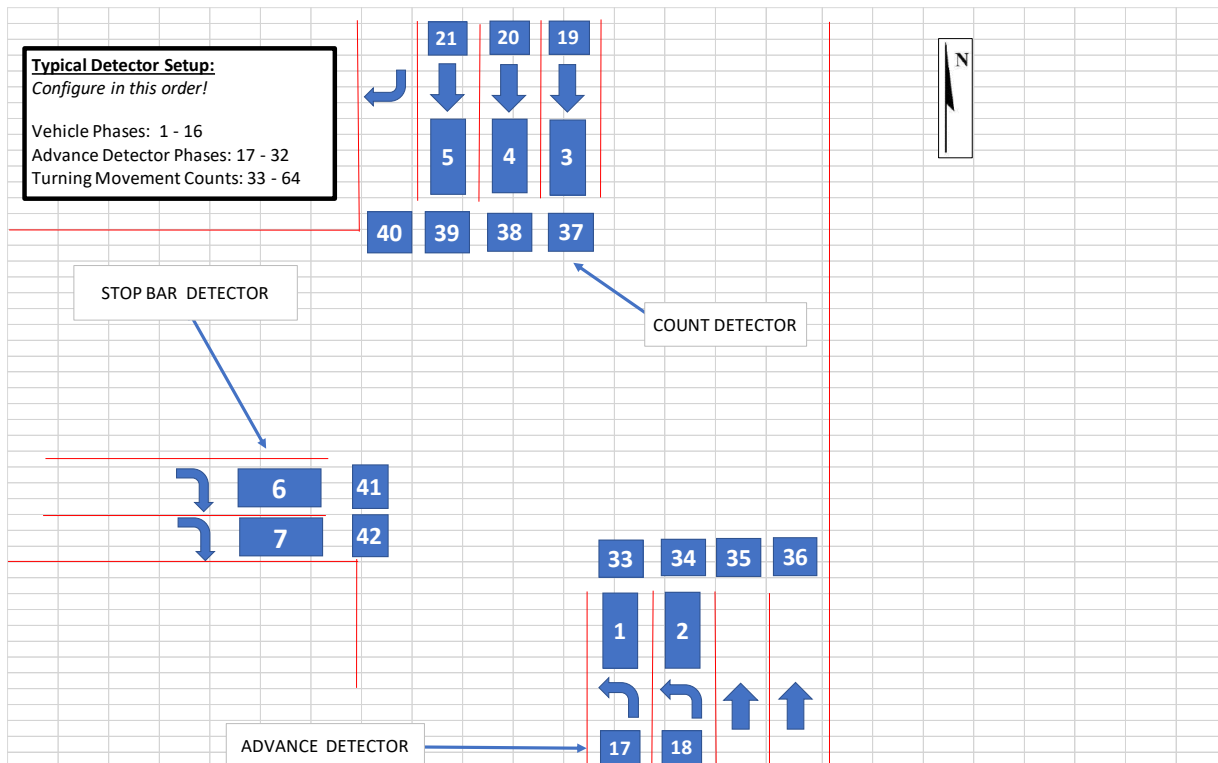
**Typical Detector Setup:**
*Configure in this order!*

Vehicle Phases: 1 - 16
Advance Detector Phases: 17 - 32
Turning Movement Counts: 33 - 64

21 20 19

5 4 3

40 39 38 37

N

STOP BAR DETECTOR

COUNT DETECTOR

6 41

7 42

33 34 35 36

1 2

ADVANCE DETECTOR

17 18